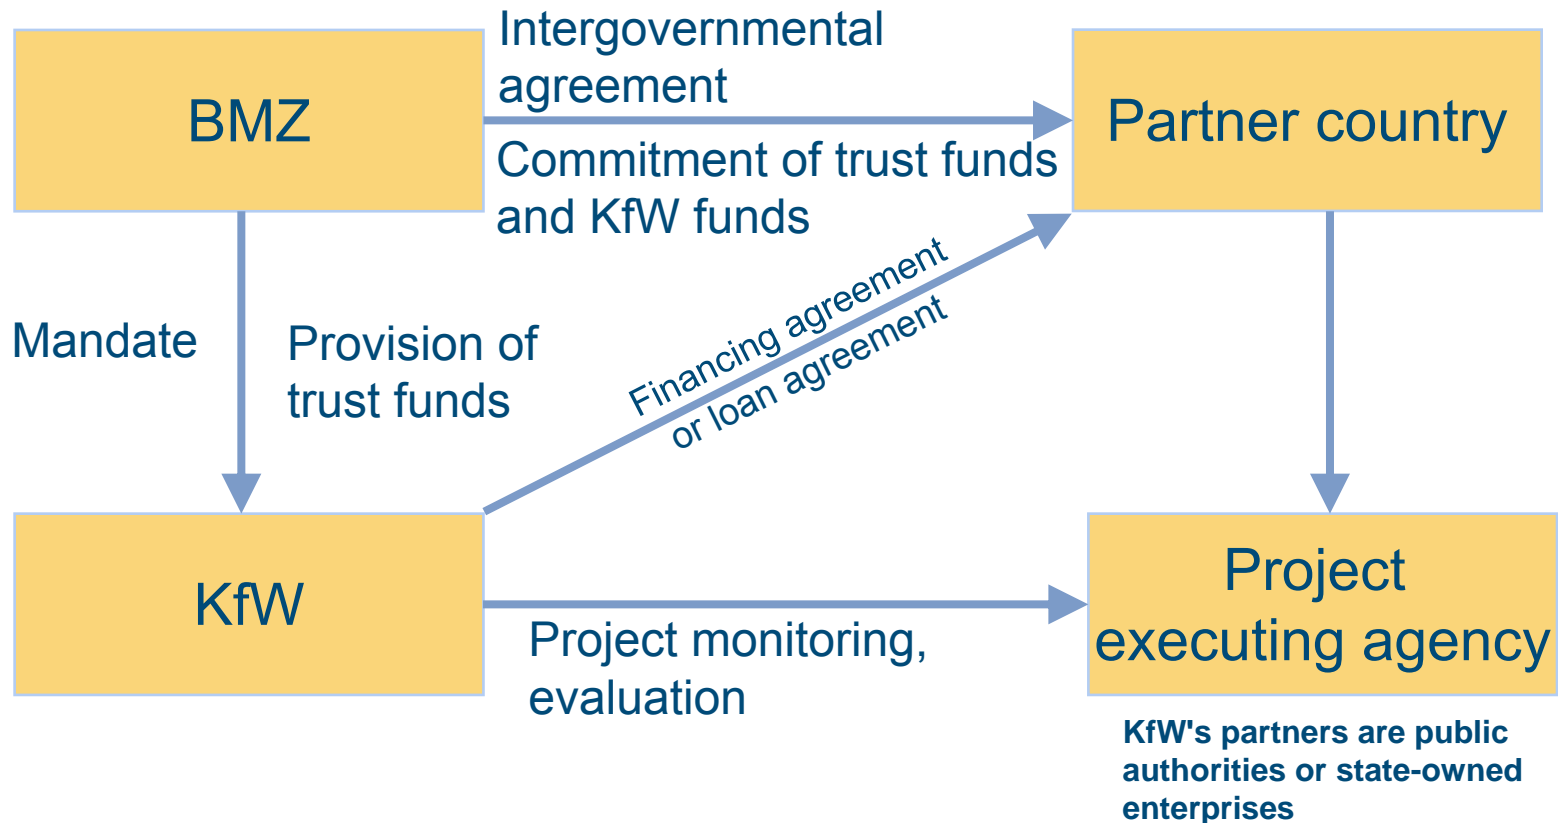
BMZ

Intergovernmental agreement

Partner country

Commitment of trust funds and KfW funds

Mandate

Provision of trust funds

Financing agreement or loan agreement

KfW

Project monitoring, evaluation

Project executing agency

KfW's partners are public authorities or state-owned enterprises